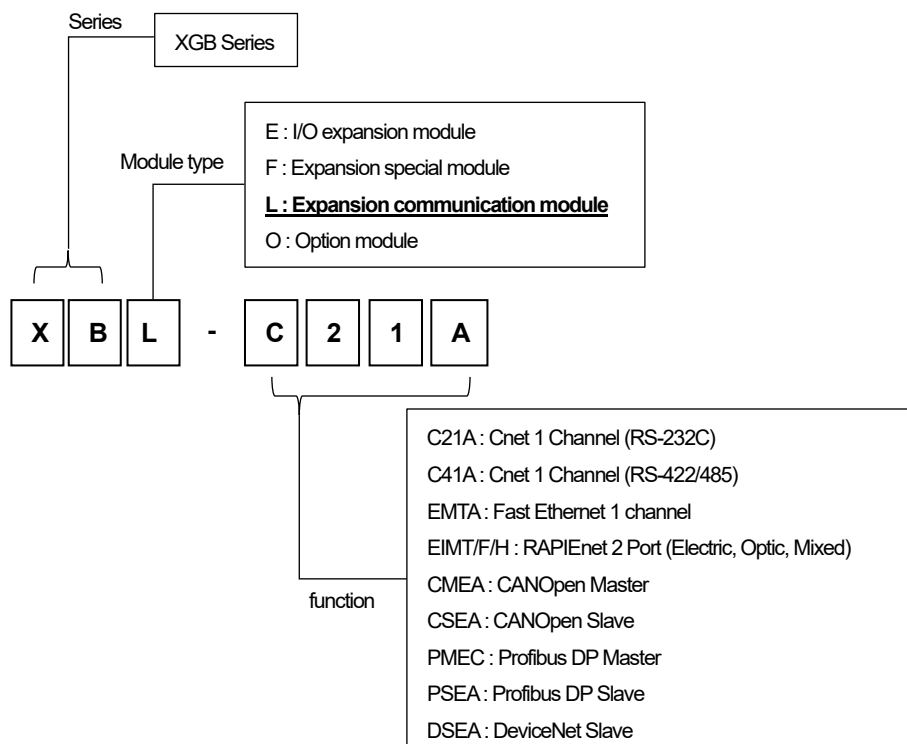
Series

XGB Series

Module type

E : I/O expansion module
F : Expansion special module
L : Expansion communication module
O : Option module

X B L - C 2 1 A

function

C21A : Cnet 1 Channel (RS-232C)
C41A : Cnet 1 Channel (RS-422/485)
EMTA : Fast Ethernet 1 channel
EIMT/F/H : RAPIEnet 2 Port (Electric, Optic, Mixed)
CMEA : CANOpen Master
CSEA : CANOpen Slave
PMEC : Profibus DP Master
PSEA : Profibus DP Slave
DSEA : DeviceNet Slave